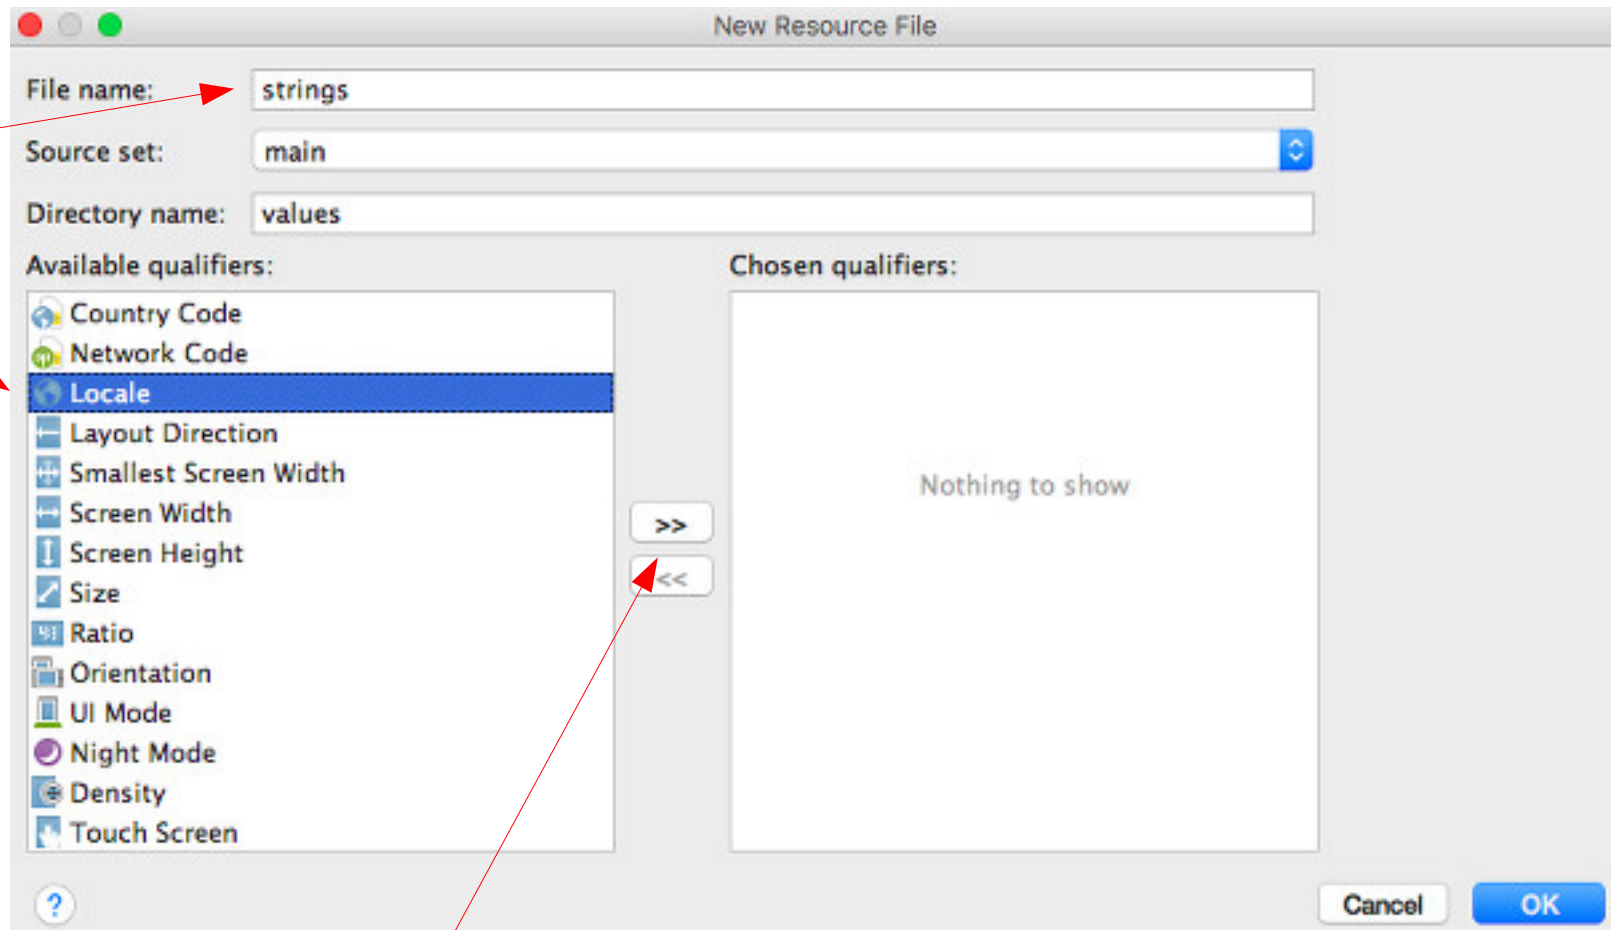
New Resource File

File name: strings

Source set: main

Directory name: values

Available qualifiers:

Country Code
Network Code
Locale
Layout Direction
Smallest Screen Width
Screen Width
Screen Height
Size
Ratio
Orientation
UI Mode
Night Mode
Density
Touch Screen

>>

<<

Chosen qualifiers:

Nothing to show

?

Cancel

OK